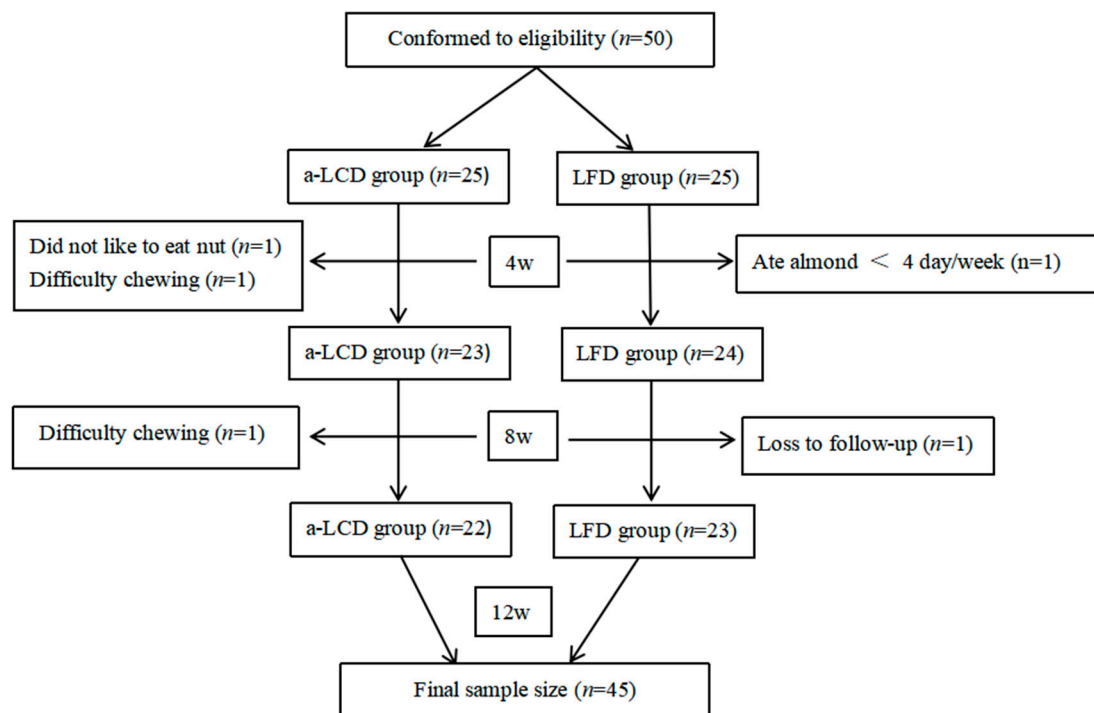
Conformed to eligibility ($n$=50)

a-LCD group ($n$=25)

LFD group ($n$=25)

Did not like to eat nut ($n$=1)
Difficulty chewing ($n$=1)

4w

Ate almond ＜ 4 day/week (n=1)

a-LCD group ($n$=23)

LFD group ($n$=24)

Difficulty chewing ($n$=1)

8w

Loss to follow-up ($n$=1)

a-LCD group ($n$=22)

LFD group ($n$=23)

12w

Final sample size ($n$=45)